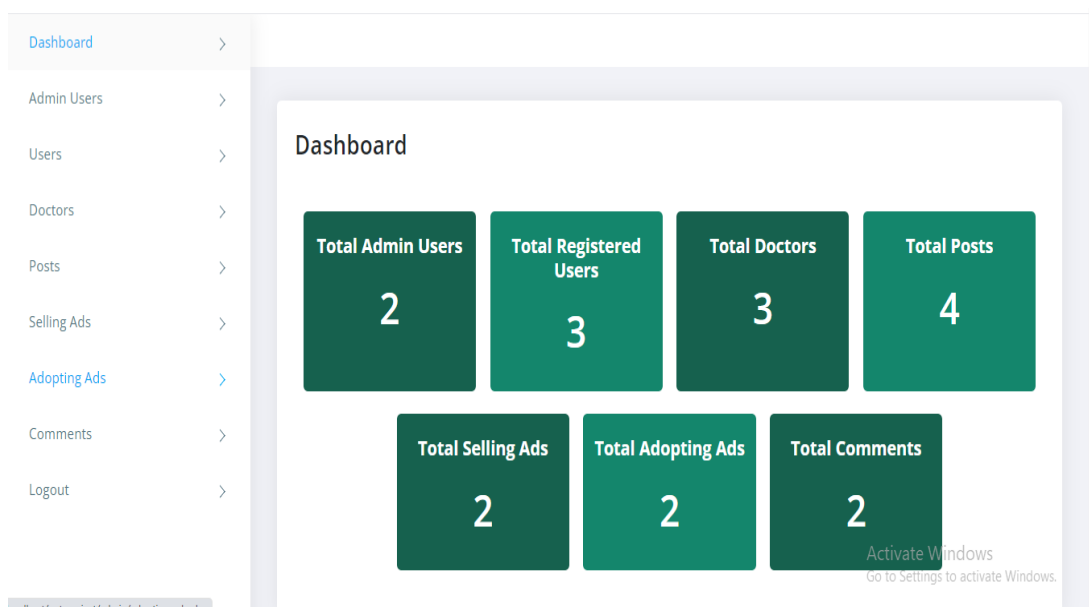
Dashboard
Admin Users
Users
Doctors
Posts
Selling Ads
Adopting Ads
Comments
Logout

Dashboard

Total Admin Users
2

Total Registered Users
3

Total Doctors
3

Total Posts
4

Total Selling Ads
2

Total Adopting Ads
2

Total Comments
2

Activate Windows
Go to Settings to activate Windows.